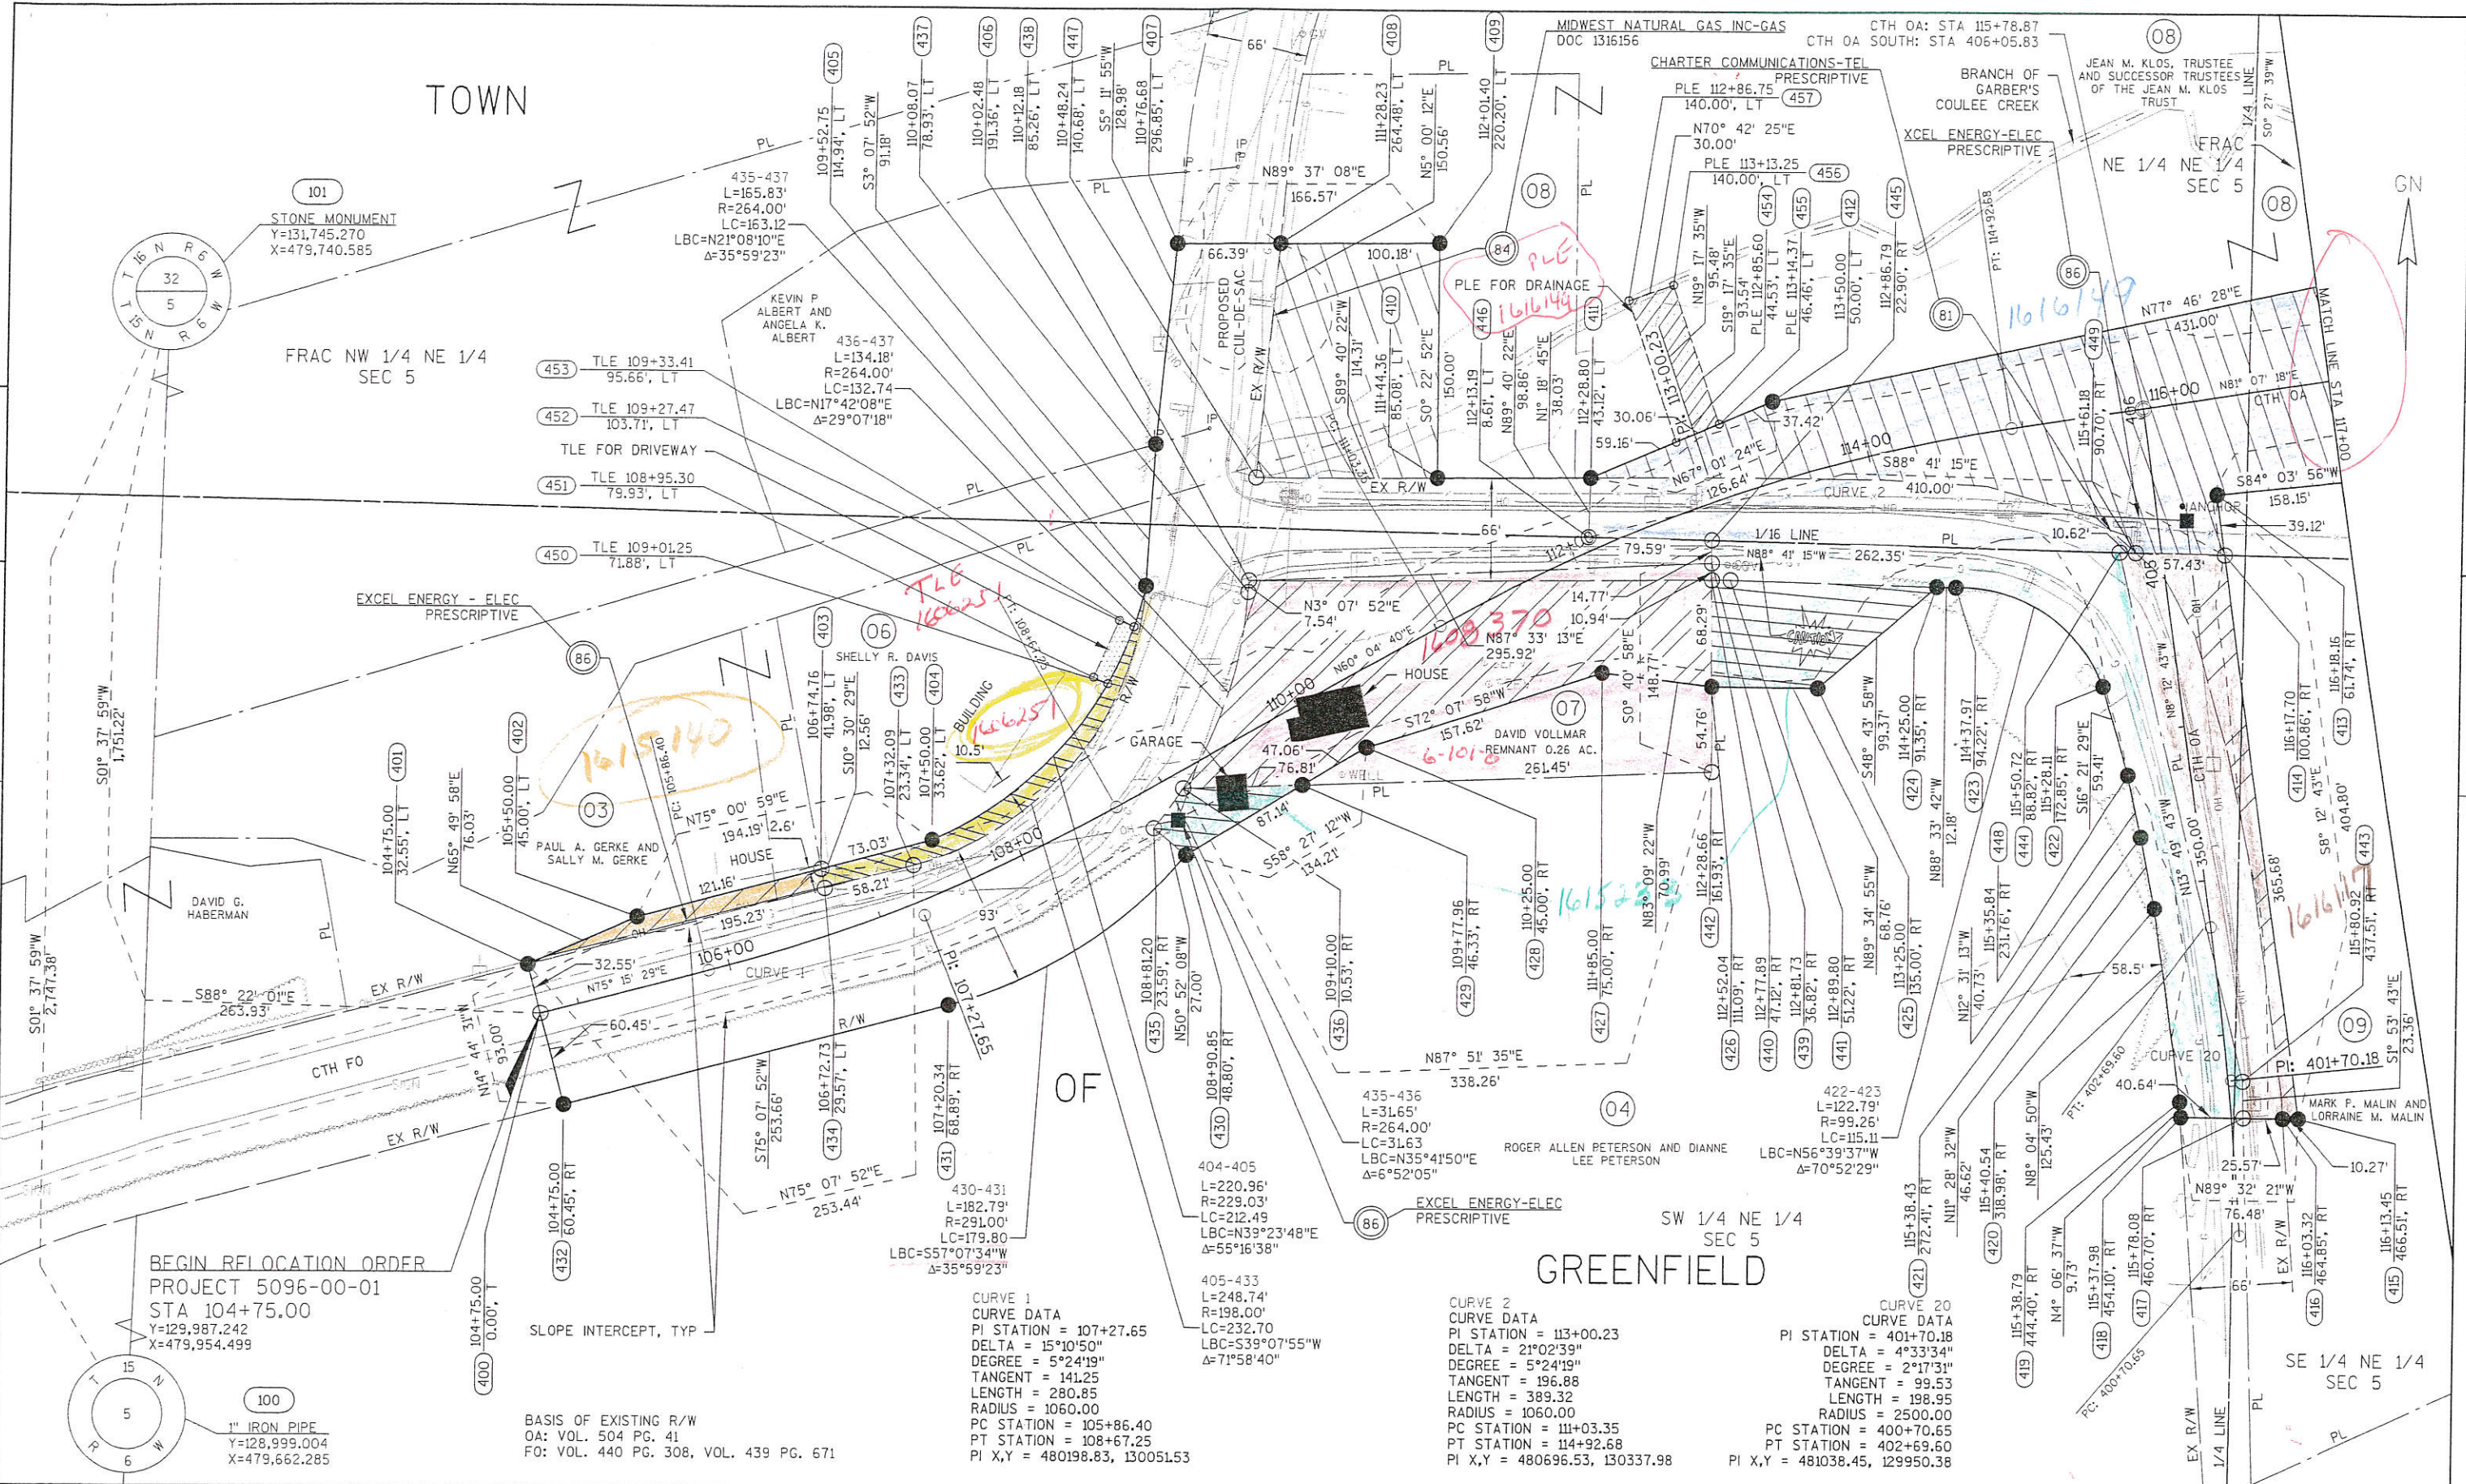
TOWN

OF

GREENFIELD

101
STONE MONUMENT
Y=131,745.270
X=479,740.585

T 16 N R 6 W
32
5
T 15 N R 6 W

FRAC NW 1/4 NE 1/4
SEC 5

405
109+52.75
114.94', LT

437
S3° 07' 52"W
91.18'
110+08.07
78.93', LT

406
110+02.48
191.35', LT

438
110+12.18
85.26', LT

447
110+48.24
140.68', LT

407
S5° 11' 55"W
128.98'
110+76.68
296.85', LT

66'

408
11+28.23
264.48', LT

409
112+01.40
220.20', LT

PL

MIDWEST NATURAL GAS INC-GAS
DOC 1316156

CTH OA: STA 115+78.87
CTH OA SOUTH: STA 406+05.83

08

JEAN M. KLOS, TRUSTEE AND SUCCESSOR TRUSTEES OF THE JEAN M. KLOS TRUST

CHARTER COMMUNICATIONS-TEL
PRESCRIPTIVE

PLE 112+86.75
140.00', LT
457

BRANCH OF GARBER'S COULEE CREEK

1/4 LINE
S0° 27' 39"W

FRAC
NE 1/4 NE 1/4
SEC 5

N70° 42' 25"E
30.00'

PLE 113+13.25
140.00', LT
456

XCEL ENERGY-ELEC
PRESCRIPTIVE

GN

435-437
L=165.83'
R=264.00'
LC=163.12
LBC=N21°08'10"E
Δ=35°59'23"

PL

N89° 37' 08"E
166.57'

N5° 00' 12"E
150.56'

08

PL

08

66.39'

100.18'

84

PLE
1616149

PLE FOR DRAINAGE

PROPOSED CUL-DE-SAC

EX R/W

S89° 40' 22"W
114.31'

410

111+44.36
85.08', LT

S0° 22' 52"E
150.00'

446

112+13.19
8.61', LT

N89° 40' 22"E
98.86'

N1° 18' 45"E
38.03'

411

112+28.80
43.12', LT

113+00.23

N19° 17' 35"W
95.48'

S19° 17' 35"E
93.54'

454
PLE 112+85.60
44.53', LT

455
PLE 113+14.37
46.46', LT

412
113+50.00
50.00', LT

445
112+86.79
22.90', RT

PI: 114+92.68

86

1616149

81

449

N77° 46' 28"E
431.00'

MATCH LINE STA 117+00

KEVIN P ALBERT AND ANGELA K. ALBERT

436-437
L=134.18'
R=264.00'
LC=132.74
LBC=N17°42'08"E
Δ=29°07'18"

453
TLE 109+33.41
95.66', LT

452
TLE 109+27.47
103.71', LT

TLE FOR DRIVEWAY

451
TLE 108+95.30
79.93', LT

450
TLE 109+01.25
71.88', LT

PL

IP

30.06'

59.16'

37.42'

N67° 01' 24"E
126.64'

114+00

S88° 41' 15"E
410.00'

CURVE 2

115+61.18
90.70', RT

406

116+00

N81° 07' 18"E

CTH OA

S84° 03' 56"W
158.15'

ANCHOR

39.12'

10.62'

EX R/W

66'

112+00

79.59'

1/16 LINE

PL

N88° 41' 15"W
262.35'

408

57.43'

PL

TLE
1606251

PT: 108+67.25

EXCEL ENERGY - ELEC
PRESCRIPTIVE

86

N3° 07' 52"E
7.54'

1608370

14.77'
10.94'

N87° 33' 13"E
295.92'

S0° 40' 58"E
68.29'
148.77'

CAUTION

403
106+74.76
41.98', LT

06
SHELLY R. DAVIS

433
107+32.09
23.34', LT

404
107+50.00
33.62', LT

BUILDING

1606251

10.5'

R/W

GARAGE

110+00

N60° 04' 40"E

HOUSE

S72° 07' 58"W
157.62'

07

DAVID VOLLMAR
REMNANT 0.26 AC.

6-1018

261.45'

54.76'

PL

S48° 43' 58"W
99.37'

424
114+25.00
91.35', RT

423
114+37.97
94.22', RT

N8° 12' 43"W

CTH OA

414
116+17.70
100.86', RT

413
116+18.16
61.74', RT

402
105+50.00
45.00', LT

401
104+75.00
32.55', LT

1615140

PC: 105+86.40

N75° 00' 59"E
194.19'

2.6'

S10° 30' 29"E
12.56'

73.03'

03

PAUL A. GERKE AND SALLY M. GERKE

HOUSE

N65° 49' 58"E
76.03'

S01° 37' 59"W
1,751.22'

PL

47.06'

76.81'

WELL

PL

87.14'

S58° 27' 12"W
134.21'

108+00

N88° 33' 42"W
12.18'

448
115+35.84
231.76', RT

444
115+50.72
88.82', RT

422
115+28.11
172.85', RT

S16° 21' 29"E
59.41'

N13° 49' 43"W

350.00'

S8° 12' 43"E
404.80'

443

365.68'

1616117

115+80.92
437.51', RT

DAVID G. HABERMAN

121.16'

58.21'

195.23'

93'

PI: 107+27.65

106+00

CURVE 1

32.55'

N75° 15' 29"E

S88° 22' 01"E
263.93'

EX R/W

S01° 37' 59"W
2,747.38'

N14° 44' 31"W
93.00'

60.45'

CTH FO

R/W

S75° 07' 52"W
253.66'

434
106+72.73
29.57', LT

431
107+20.34
68.89', RT

EX R/W

N75° 07' 52"E
253.44'

435
108+81.20
23.59', RT

N50° 52' 08"W
27.00'

430
108+90.85
48.80', RT

436
109+10.00
10.53', RT

429
109+77.96
46.33', RT

428
110+25.00
45.00', RT

1615283

427
111+85.00
75.00', RT

N83° 09' 22"W
70.99'

442
112+28.66
161.93', RT

426
112+52.04
111.09', RT

440
112+77.89
47.12', RT

439
112+81.73
36.82', RT

441
112+89.80
51.22', RT

N89° 34' 55"W
68.76'

425
113+25.00
135.00', RT

N12° 31' 13"W
40.73'

58.5'

09

S1° 53' 43"E
23.36'

CURVE 20

PI: 401+70.18

40.64'

MARK P. MALIN AND LORRAINE M. MALIN

10.27'

N87° 51' 35"E
338.26'

435-436
L=31.65'
R=264.00'
LC=31.63
LBC=N35°41'50"E
Δ=6°52'05"

04

ROGER ALLEN PETERSON AND DIANNE LEE PETERSON

422-423
L=122.79'
R=99.26'
LC=115.11
LBC=N56°39'37"W
Δ=70°52'29"

25.57'

N89° 32' 21"W
76.48'

PT: 402+69.60

EX R/W

404-405
L=220.96'
R=229.03'
LC=212.49
LBC=N39°23'48"E
Δ=55°16'38"

86
EXCEL ENERGY-ELEC
PRESCRIPTIVE

SW 1/4 NE 1/4
SEC 5

421
115+38.43
272.41', RT

N11° 28' 32"W
46.62'

420
115+40.54
318.98', RT

N8° 04' 50"W
125.43'

419
115+38.79
444.40', RT

N4° 06' 37"W
9.73'

418
115+37.98
454.10', RT

417
115+78.08
460.70', RT

416
116+03.32
464.85', RT

415
116+13.45
466.51', RT

66'

BEGIN RELOCATION ORDER
PROJECT 5096-00-01
STA 104+75.00
Y=129,987.242
X=479,954.499

432
104+75.00
60.45', RT

400
104+75.00
0.00', T

SLOPE INTERCEPT, TYP

430-431
L=182.79'
R=291.00'
LC=179.80
LBC=S57°07'34"W
Δ=35°59'23"

405-433
L=248.74'
R=198.00'
LC=232.70
LBC=S39°07'55"W
Δ=71°58'40"

T 15 N
5
R 6 W

100
1" IRON PIPE
Y=128,999.004
X=479,662.285

BASIS OF EXISTING R/W
OA: VOL. 504 PG. 41
FO: VOL. 440 PG. 308, VOL. 439 PG. 671

CURVE 1
CURVE DATA
PI STATION = 107+27.65
DELTA = 15°10'50"
DEGREE = 5°24'19"
TANGENT = 141.25
LENGTH = 280.85
RADIUS = 1060.00
PC STATION = 105+86.40
PT STATION = 108+67.25
PI X,Y = 480198.83, 130051.53

CURVE 2
CURVE DATA
PI STATION = 113+00.23
DELTA = 21°02'39"
DEGREE = 5°24'19"
TANGENT = 196.88
LENGTH = 389.32
RADIUS = 1060.00
PC STATION = 111+03.35
PT STATION = 114+92.68
PI X,Y = 480696.53, 130337.98

CURVE 20
CURVE DATA
PI STATION = 401+70.18
DELTA = 4°33'34"
DEGREE = 2°17'31"
TANGENT = 99.53
LENGTH = 198.95
RADIUS = 2500.00
PC STATION = 400+70.65
PT STATION = 402+69.60
PI X,Y = 481038.45, 129950.38

PC: 400+70.65

EX R/W

1/4 LINE

PL

SE 1/4 NE 1/4
SEC 5

PL